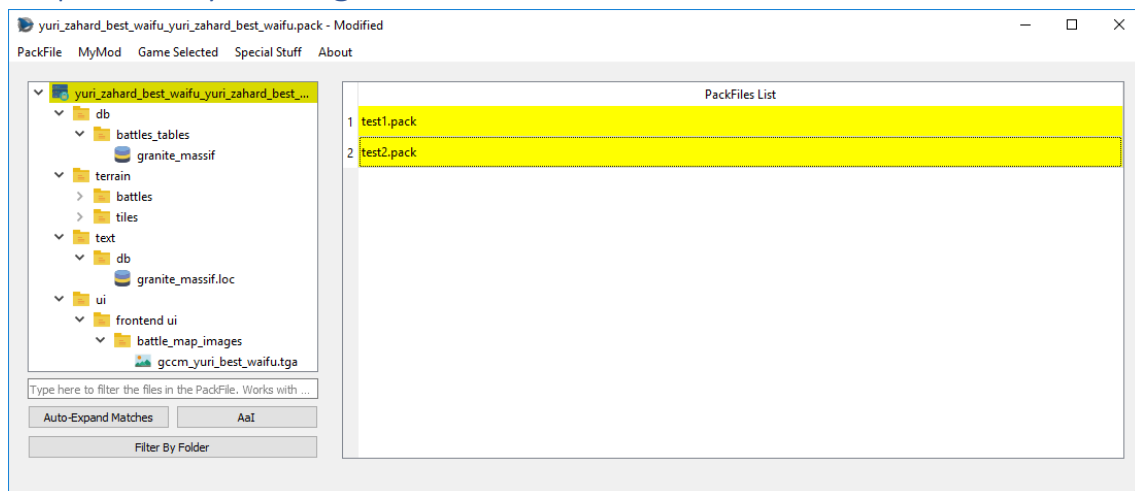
yuri_zahard_best_waifu_yuri_zahard_best_waifu.pack - Modified

PackFile MyMod Game Selected Special Stuff About

yuri_zahard_best_waifu_yuri_zahard_best_...
db
battles_tables
granite_massif
terrain
battles
tiles
text
db
granite_massif.loc
ui
frontend ui
battle_map_images
gccm_yuri_best_waifu.tga

Type here to filter the files in the PackFile. Works with ...

Auto-Expand Matches
AaI
Filter By Folder

| | PackFiles List |
|---|---|
| 1 | test1.pack |
| 2 | test2.pack |